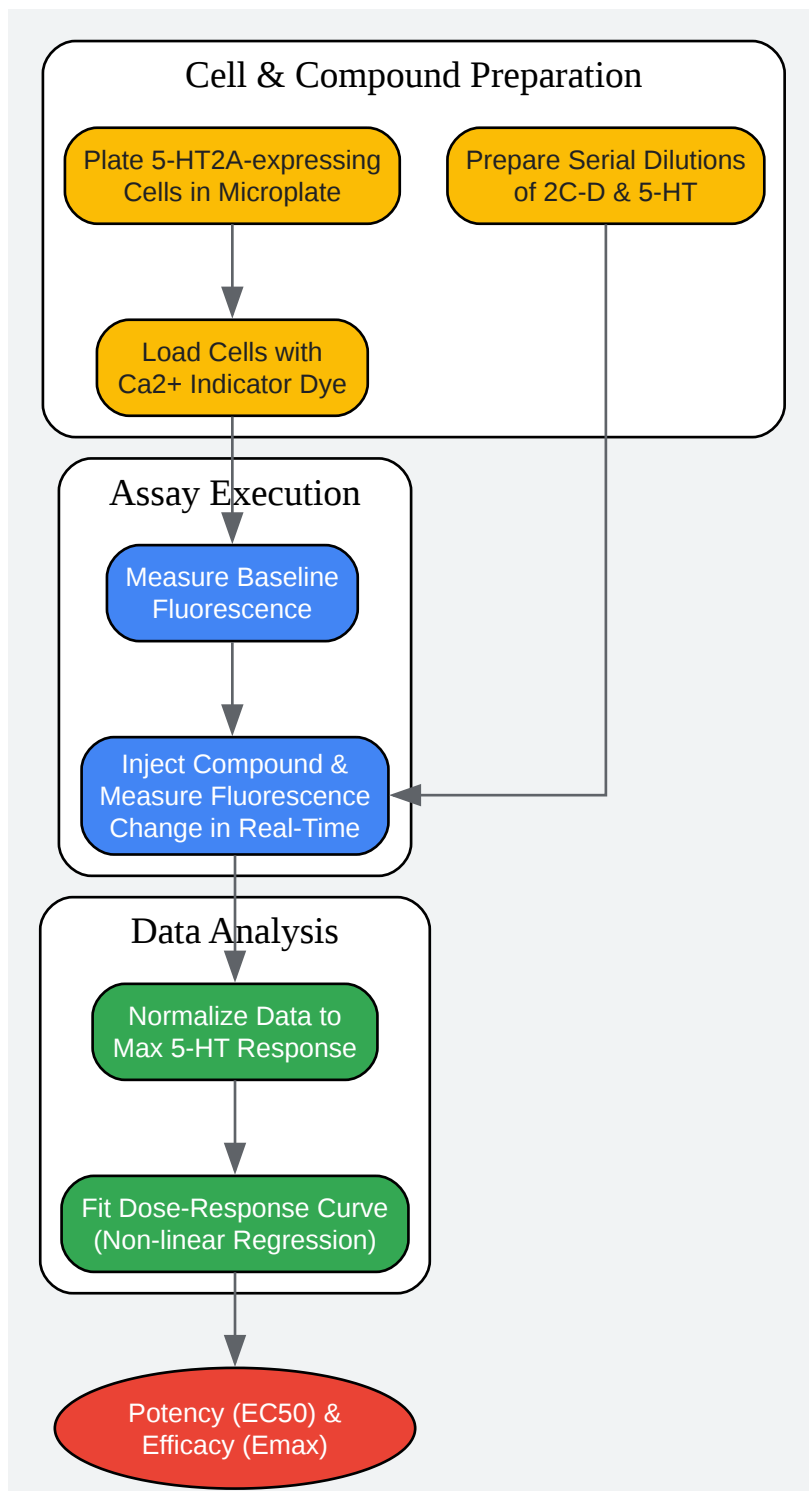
Cell & Compound Preparation

Plate 5-HT2A-expressing Cells in Microplate

Prepare Serial Dilutions of 2C-D & 5-HT

Load Cells with Ca2+ Indicator Dye

Assay Execution

Measure Baseline Fluorescence

Inject Compound & Measure Fluorescence Change in Real-Time

Data Analysis

Normalize Data to Max 5-HT Response

Fit Dose-Response Curve (Non-linear Regression)

Potency (EC50) & Efficacy (Emax)